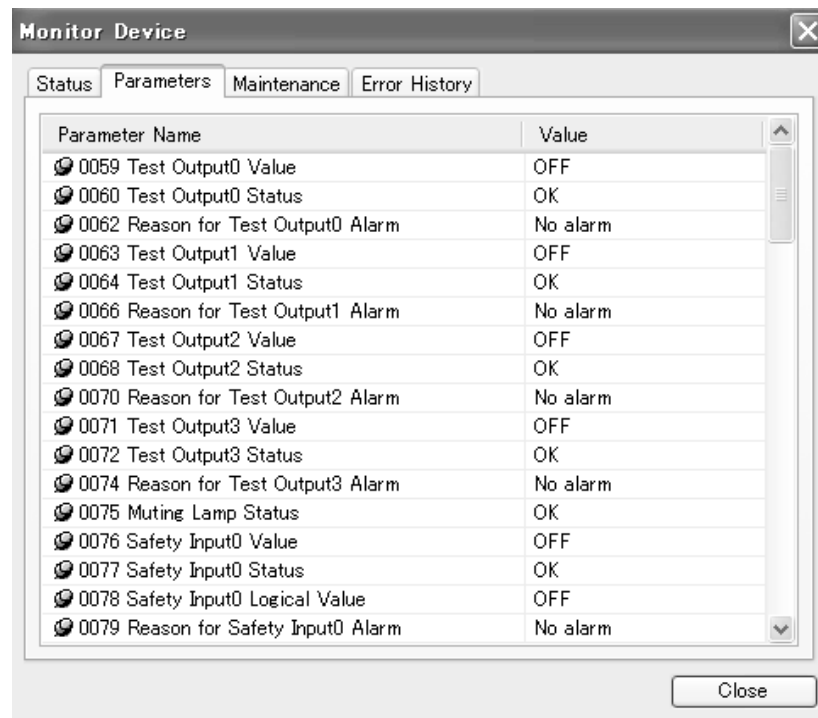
Monitor Device

Status | Parameters | Maintenance | Error History

| Parameter Name | Value |
|---|---|
| 0059 Test Output0 Value | OFF |
| 0060 Test Output0 Status | OK |
| 0062 Reason for Test Output0 Alarm | No alarm |
| 0063 Test Output1 Value | OFF |
| 0064 Test Output1 Status | OK |
| 0066 Reason for Test Output1 Alarm | No alarm |
| 0067 Test Output2 Value | OFF |
| 0068 Test Output2 Status | OK |
| 0070 Reason for Test Output2 Alarm | No alarm |
| 0071 Test Output3 Value | OFF |
| 0072 Test Output3 Status | OK |
| 0074 Reason for Test Output3 Alarm | No alarm |
| 0075 Muting Lamp Status | OK |
| 0076 Safety Input0 Value | OFF |
| 0077 Safety Input0 Status | OK |
| 0078 Safety Input0 Logical Value | OFF |
| 0079 Reason for Safety Input0 Alarm | No alarm |

Close